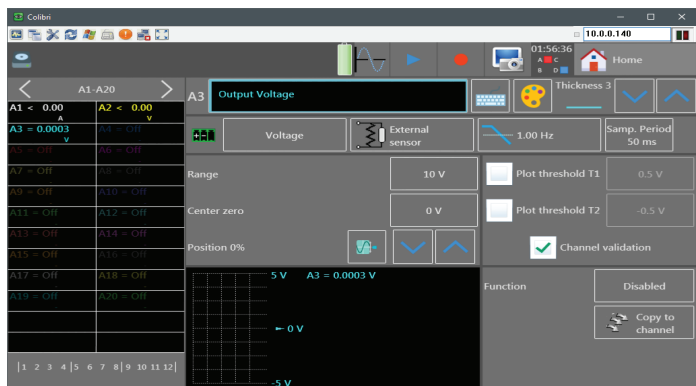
Colibri

10.0.0.140

01:56:36
A C
B D

Home

A1-A20

A1 < 0.00
A
A2 < 0.00
V
A3 = 0.0003
V
A4 = Off
A5 = Off
A6 = Off
A7 = Off
A8 = Off
A9 = Off
A10 = Off
A11 = Off
A12 = Off
A13 = Off
A14 = Off
A15 = Off
A16 = Off
A17 = Off
A18 = Off
A19 = Off
A20 = Off

|1 2 3 4|5 6 7 8|9 10 11 12|

A3 Output Voltage

Thickness 3

Voltage

External sensor

1.00 Hz

Samp. Period
50 ms

Range
10 V

Center zero
0 V

Position 0%

Plot threshold T1
0.5 V

Plot threshold T2
-0.5 V

Channel validation

5 V A3 = 0.0003 V

← 0 V

-5 V

Function
Disabled

Copy to channel